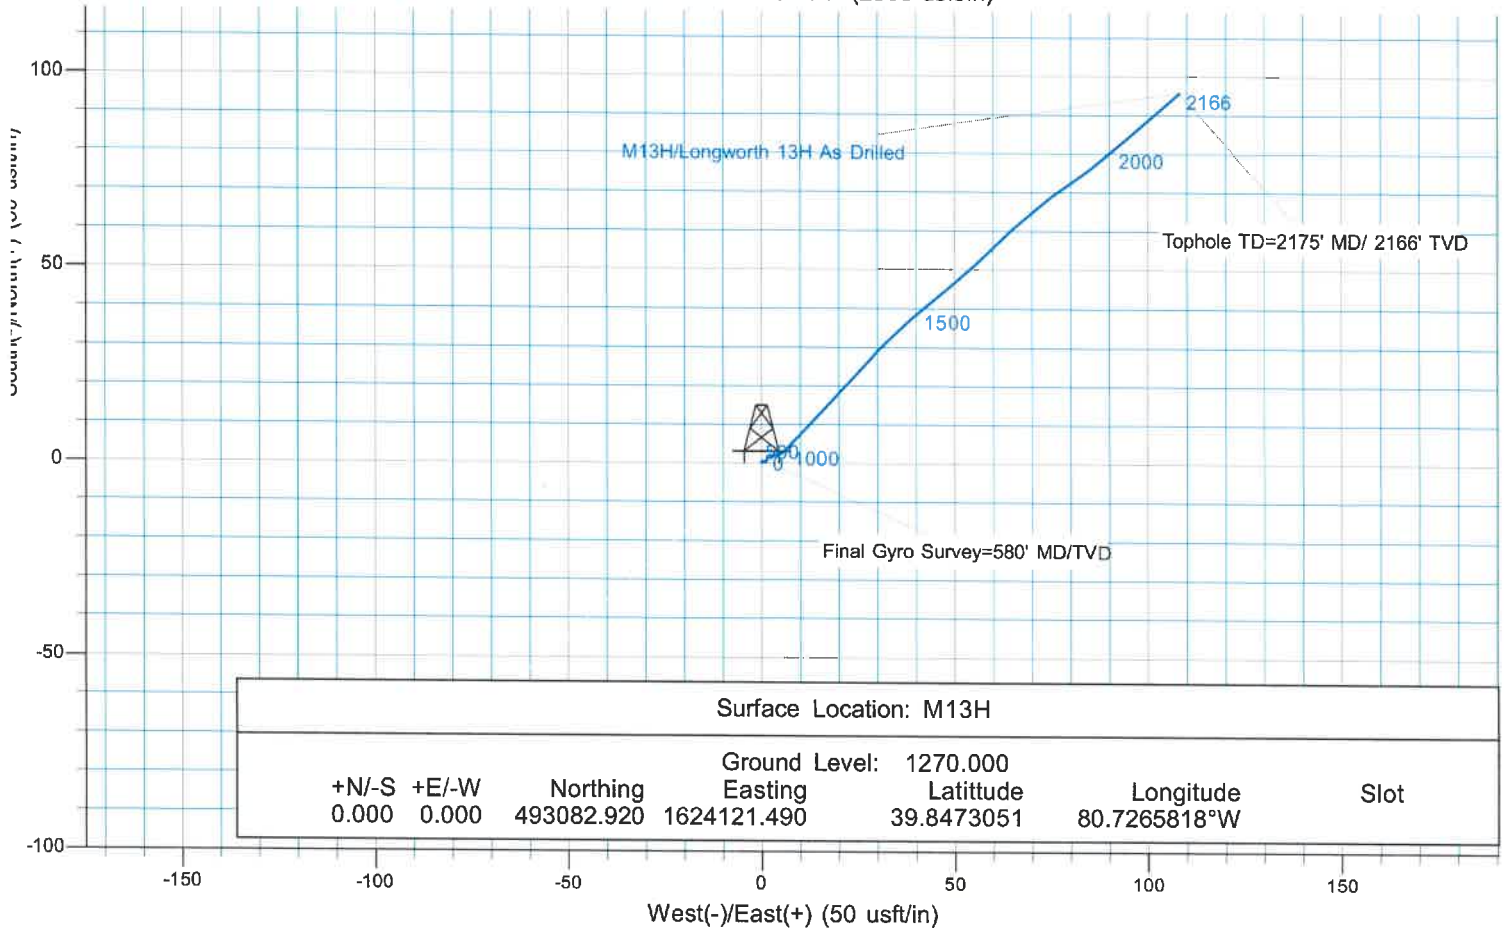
100
50
0
-50
-100

M13H/Longworth 13H As Drilled
2166
2000
Tophole TD=2175' MD/ 2166' TVD
1500
500
1000
0
Final Gyro Survey=580' MD/TVD

Surface Location: M13H

Ground Level: 1270.000

| +N/-S | +E/-W | Northing | Easting | Latittude | Longitude | Slot |
|---|---|---|---|---|---|---|
| 0.000 | 0.000 | 493082.920 | 1624121.490 | 39.8473051 | 80.7265818°W | |

-150 -100 -50 0 50 100 150
West(-)/East(+) (50 usft/in)